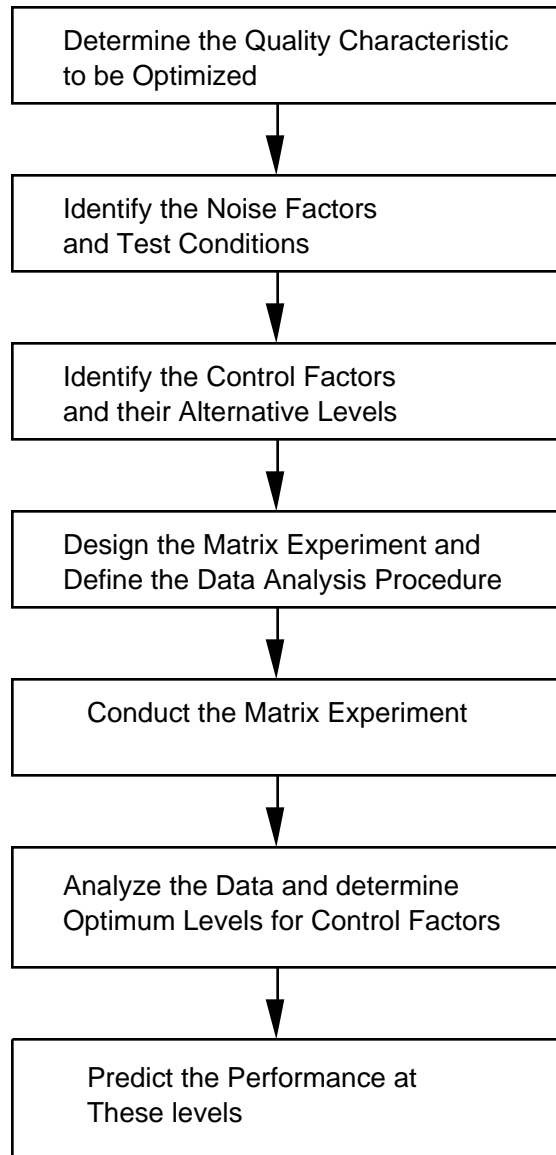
Determine the Quality Characteristic to be Optimized

Identify the Noise Factors and Test Conditions

Identify the Control Factors and their Alternative Levels

Design the Matrix Experiment and Define the Data Analysis Procedure

Conduct the Matrix Experiment

Analyze the Data and determine Optimum Levels for Control Factors

Predict the Performance at These levels